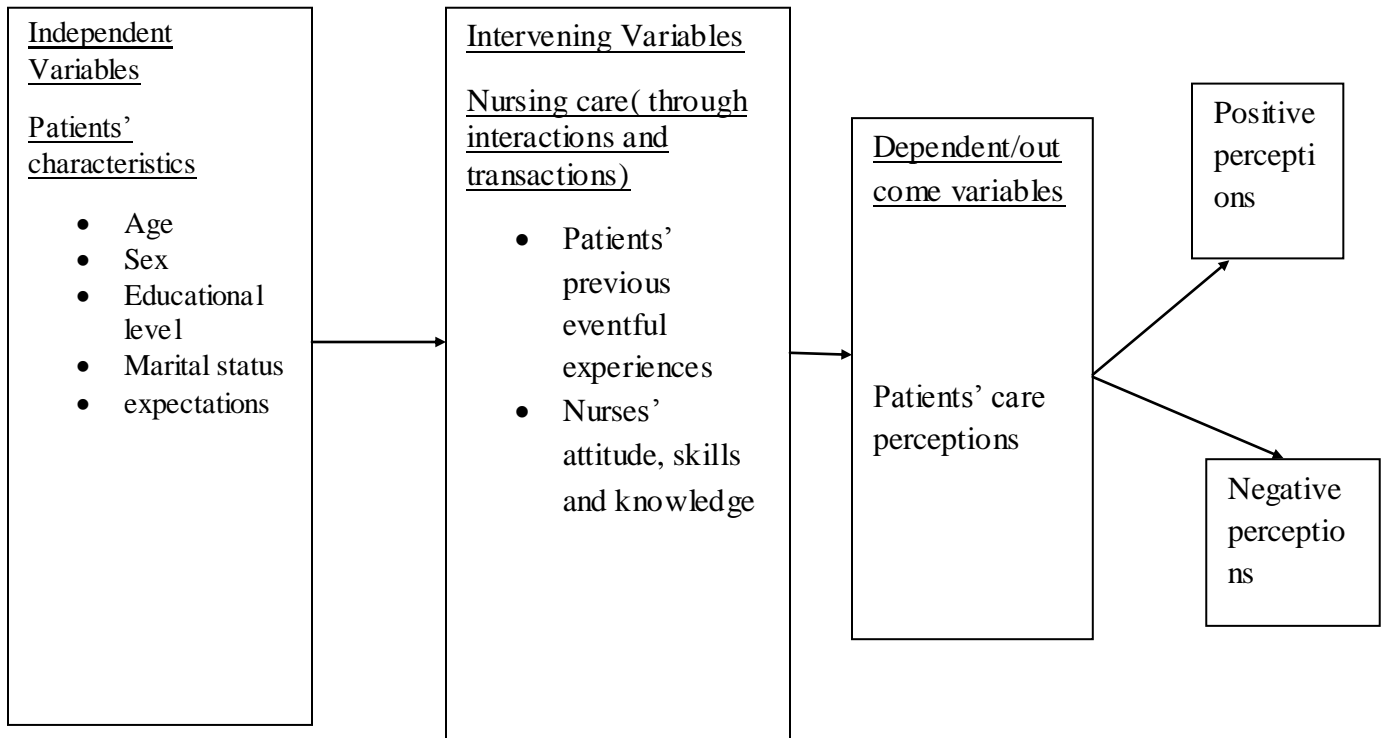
Independent Variables

Patients' characteristics

- Age
- Sex
- Educational level
- Marital status
- expectations

Intervening Variables

Nursing care( through interactions and transactions)

- Patients' previous eventful experiences
- Nurses' attitude, skills and knowledge

Dependent/outcome variables

Patients' care perceptions

Positive perceptions

Negative perceptions